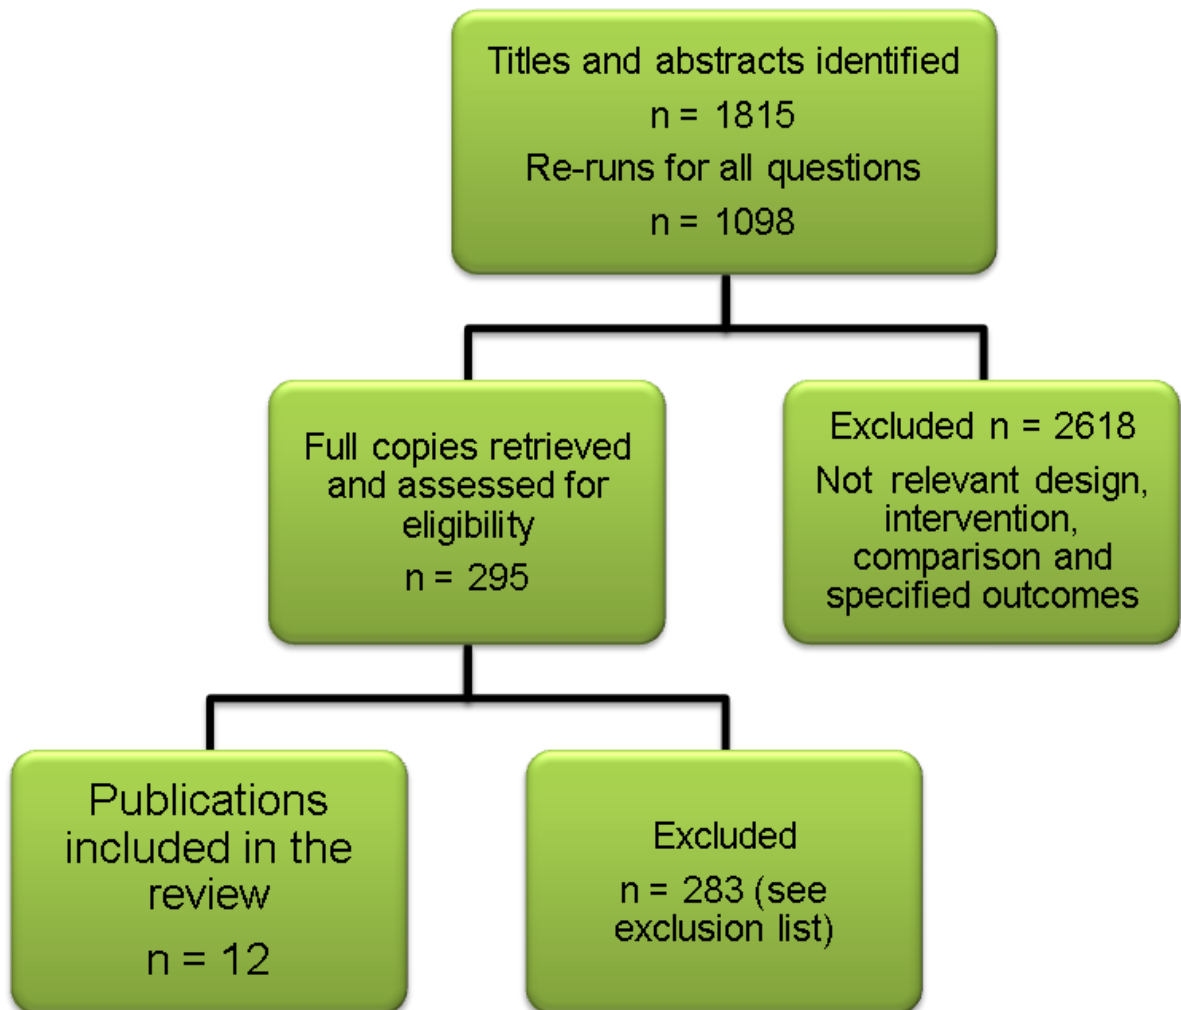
Titles and abstracts identified
n = 1815
Re-runs for all questions
n = 1098

Full copies retrieved and assessed for eligibility
n = 295

Excluded n = 2618
Not relevant design, intervention, comparison and specified outcomes

Publications included in the review
n = 12

Excluded
n = 283 (see exclusion list)